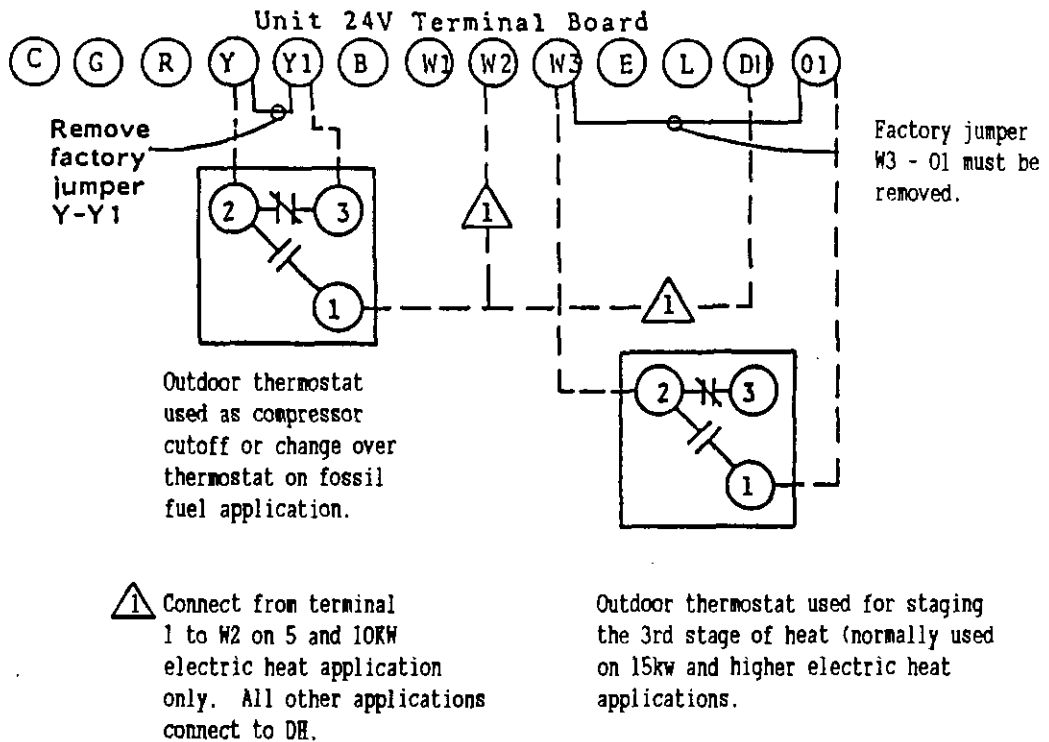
Unit 24V Terminal Board

C G R Y Y1 B W1 W2 W3 E L DH O1

Remove factory jumper Y-Y1

Factory jumper W3 - O1 must be removed.

2 3 1

1

1

2 3 1

Outdoor thermostat used as compressor cutoff or change over thermostat on fossil fuel application.

1 Connect from terminal 1 to W2 on 5 and 10KW electric heat application only. All other applications connect to DH.

Outdoor thermostat used for staging the 3rd stage of heat (normally used on 15kw and higher electric heat applications.